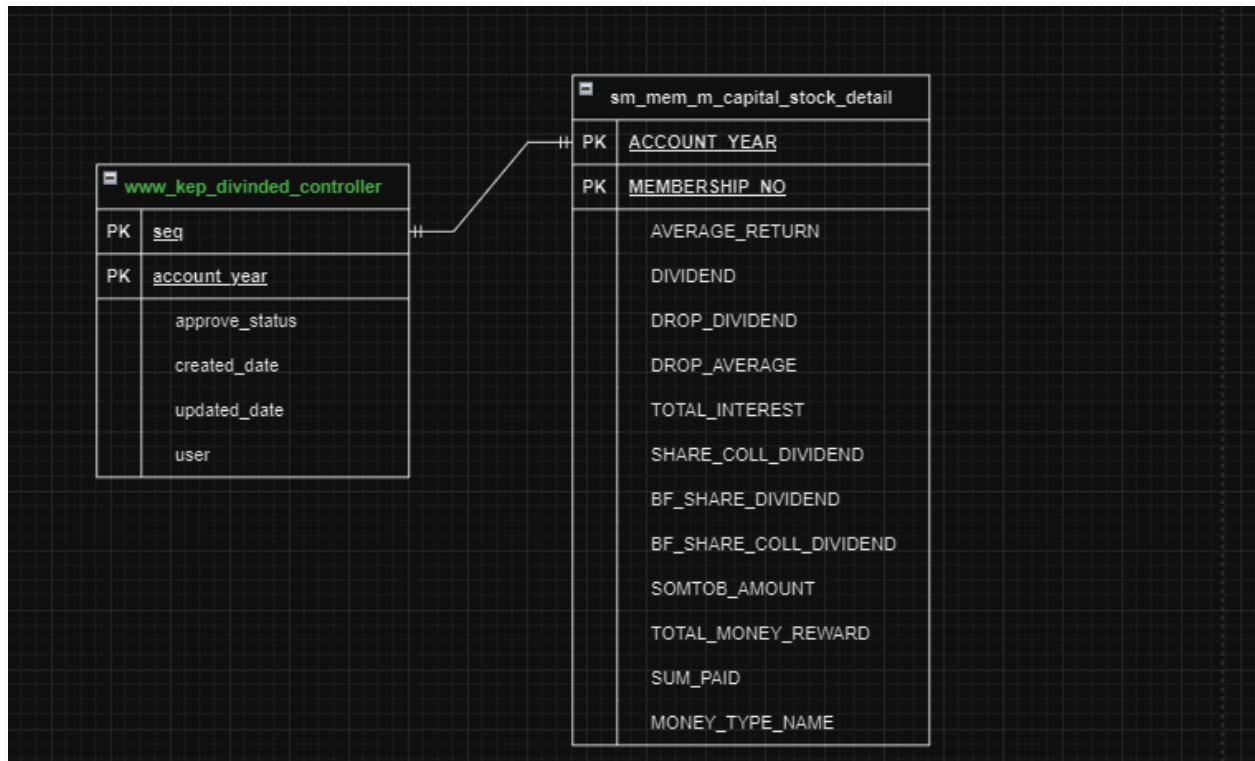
www_kep_divinded_controller

| | |
|---|---|
| PK | seq |
| PK | account_year |
| | approve_status |
| | created_date |
| | updated_date |
| | user |

sm_mem_m_capital_stock_detail

| | |
|---|---|
| PK | ACCOUNT_YEAR |
| PK | MEMBERSHIP_NO |
| | AVERAGE_RETURN |
| | DIVIDEND |
| | DROP_DIVIDEND |
| | DROP_AVERAGE |
| | TOTAL_INTEREST |
| | SHARE_COLL_DIVIDEND |
| | BF_SHARE_DIVIDEND |
| | BF_SHARE_COLL_DIVIDEND |
| | SOMTOB_AMOUNT |
| | TOTAL_MONEY_REWARD |
| | SUM_PAID |
| | MONEY_TYPE_NAME |